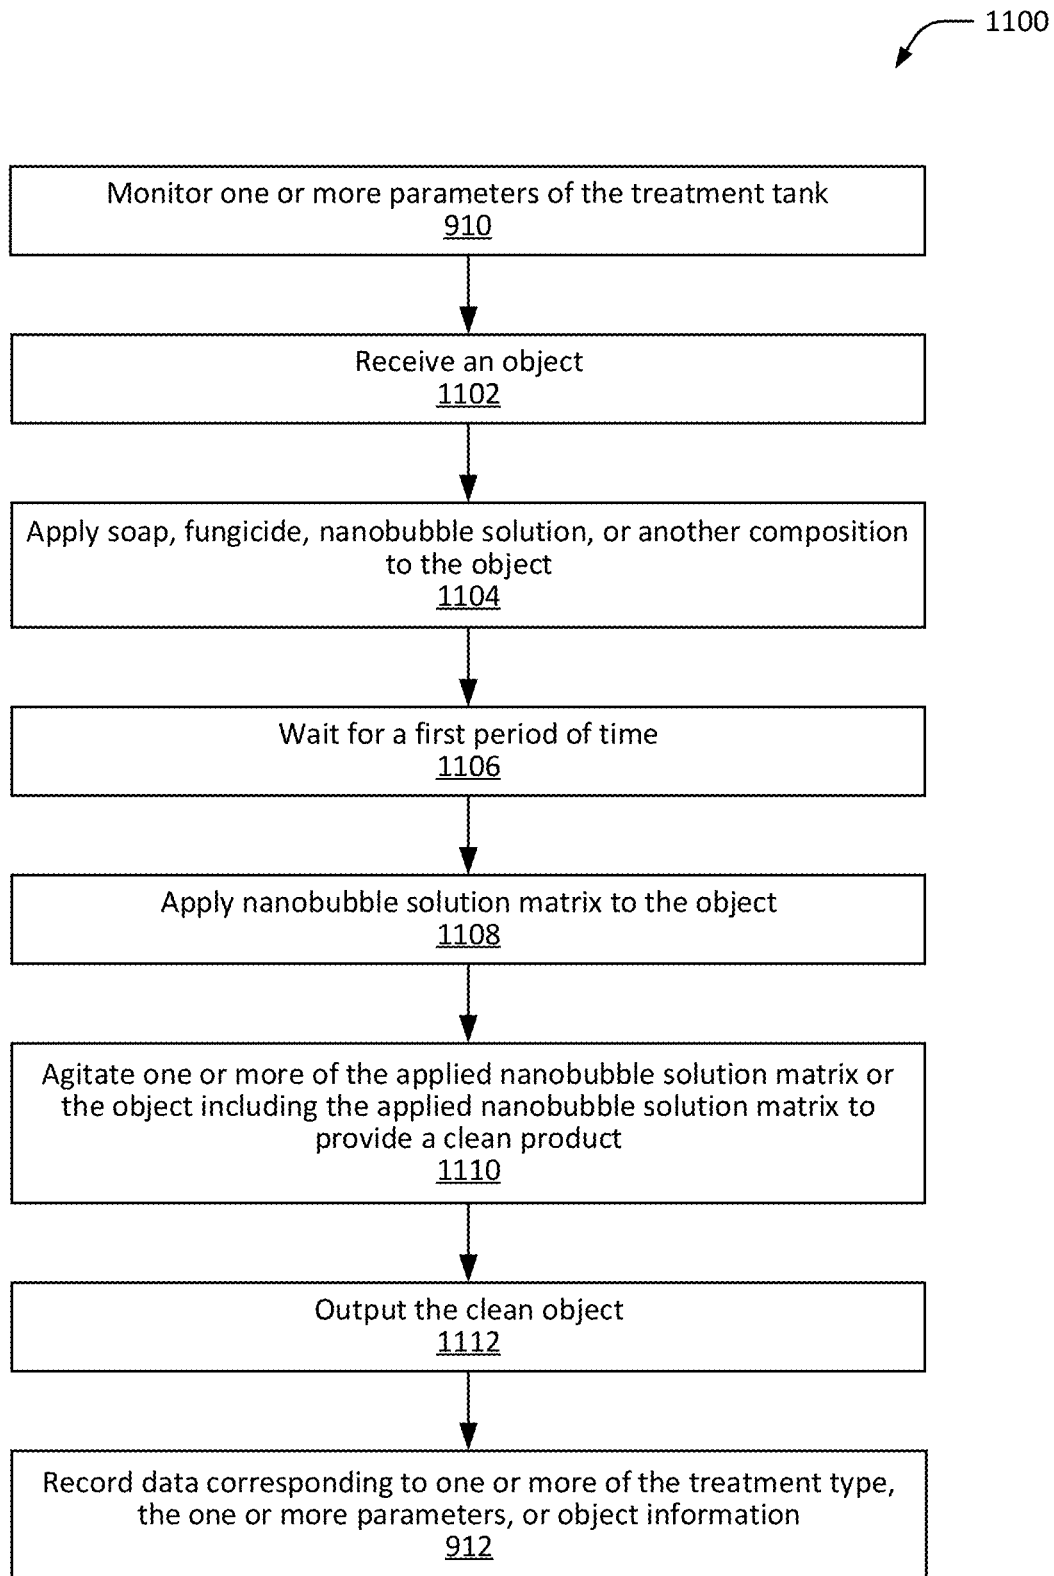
1100

Monitor one or more parameters of the treatment tank
910

Receive an object
1102

Apply soap, fungicide, nanobubble solution, or another composition to the object
1104

Wait for a first period of time
1106

Apply nanobubble solution matrix to the object
1108

Agitate one or more of the applied nanobubble solution matrix or the object including the applied nanobubble solution matrix to provide a clean product
1110

Output the clean object
1112

Record data corresponding to one or more of the treatment type, the one or more parameters, or object information
912